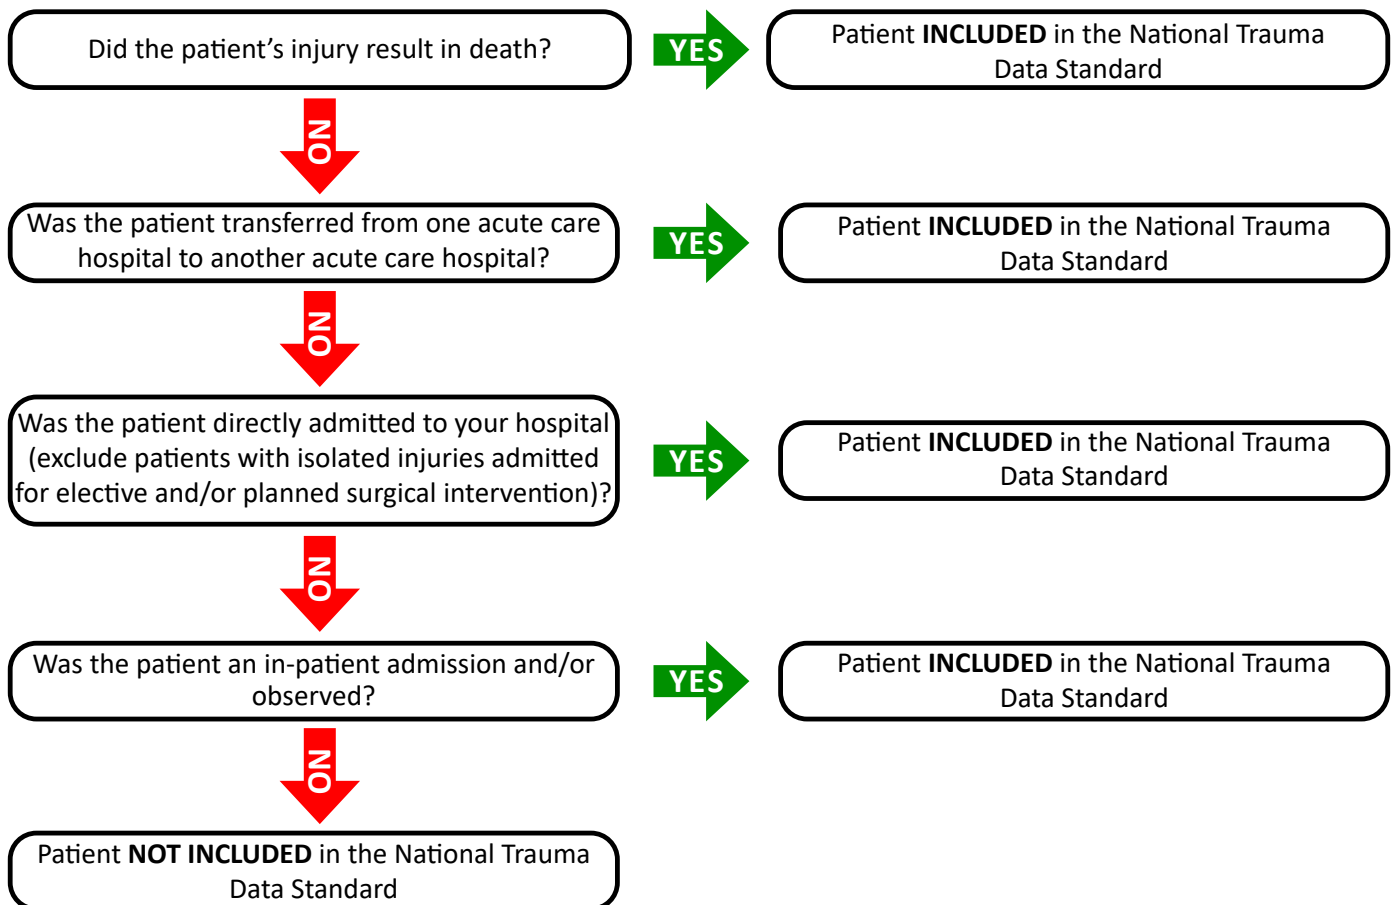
Did the patient’s injury result in death?

YES

Patient INCLUDED in the National Trauma Data Standard

NO

Was the patient transferred from one acute care hospital to another acute care hospital?

YES

Patient INCLUDED in the National Trauma Data Standard

NO

Was the patient directly admitted to your hospital (exclude patients with isolated injuries admitted for elective and/or planned surgical intervention)?

YES

Patient INCLUDED in the National Trauma Data Standard

NO

Was the patient an in-patient admission and/or observed?

YES

Patient INCLUDED in the National Trauma Data Standard

NO

Patient NOT INCLUDED in the National Trauma Data Standard